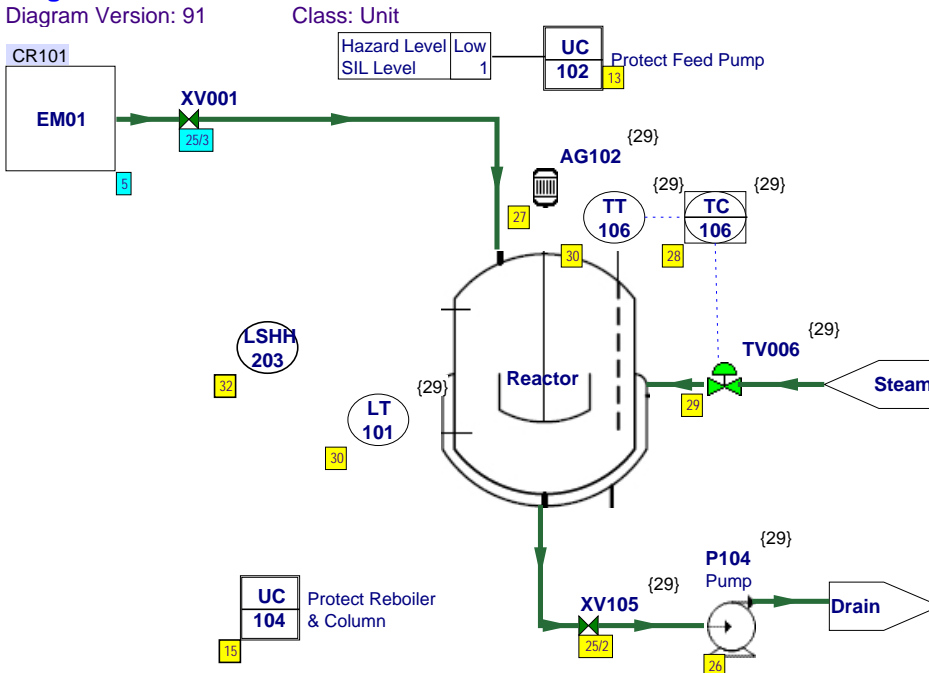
Diagram Version: 91 Class: Unit

| Hazard Level | Low |
|---|---|
| SIL Level | 1 |

UC 102 13 Protect Feed Pump

CR101

EM01

5

XV001

25/3

AG102 {29}

27

TT 106

{29} TC 106 {29}

28

30

LSHH 203

32

{29}

Reactor

LT 101

30

{29} TV006

29

Steam

{29}

P104 Pump

{29}

UC 104 Protect Reboiler & Column

15

XV105

25/2

26

Drain